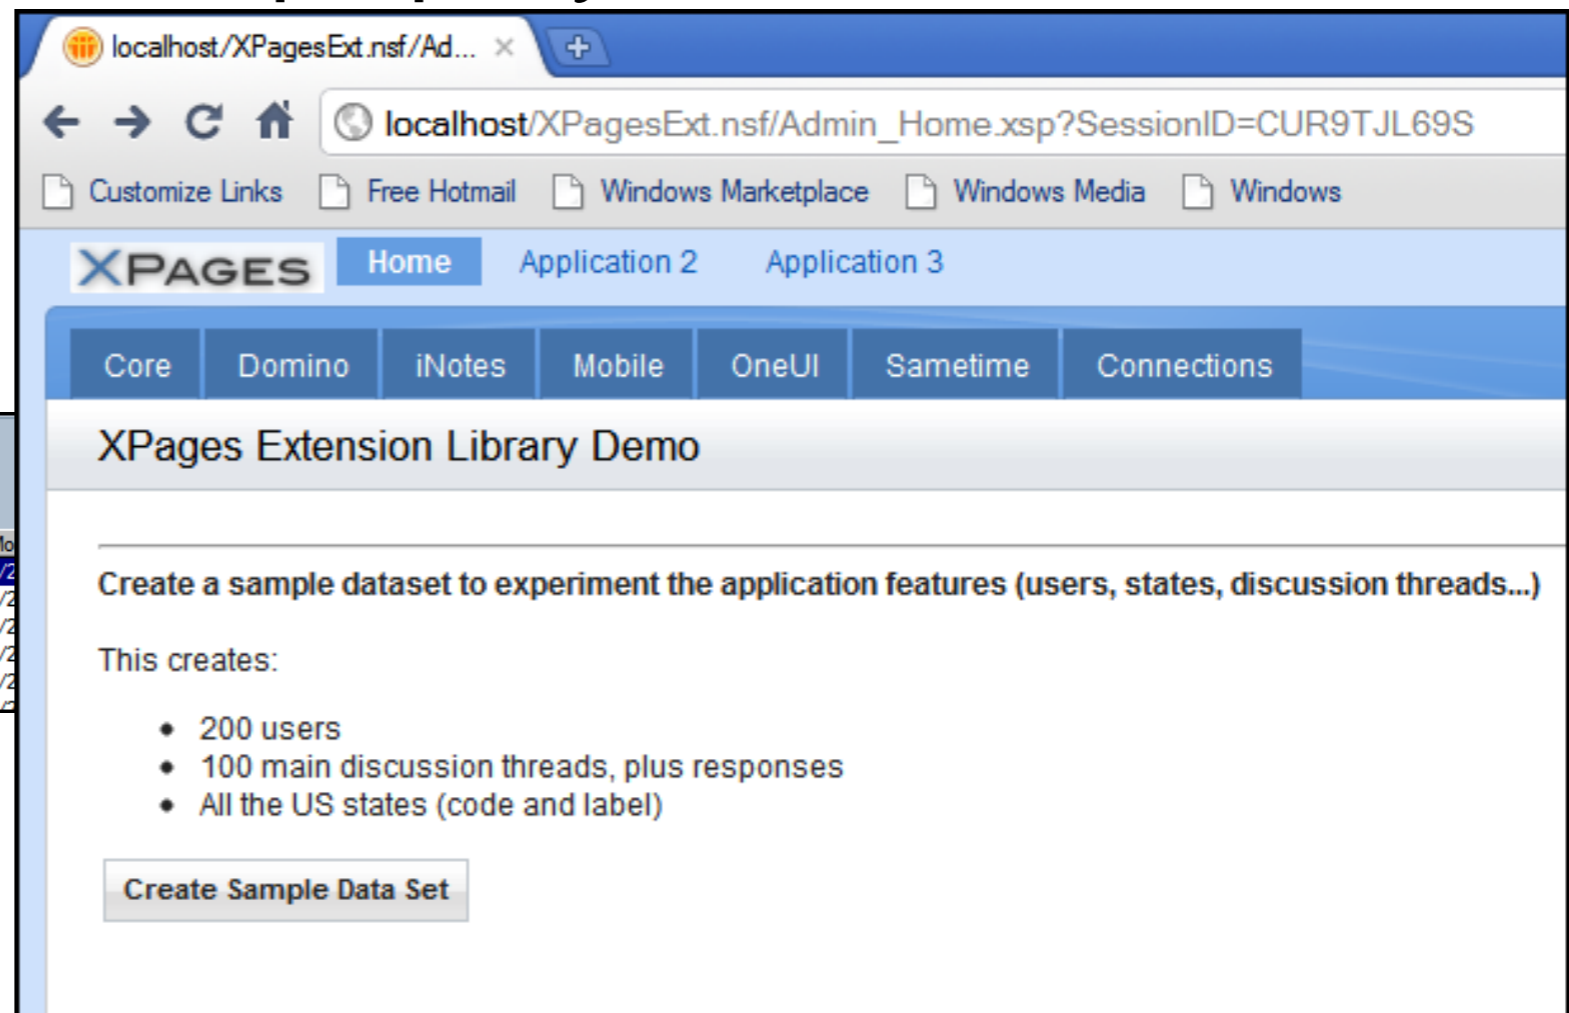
localhost/XPagesExt.nsf/Ad... ×

localhost/XPagesExt.nsf/Admin_Home.xsp?SessionID=CUR9TJL69S

Customize Links Free Hotmail Windows Marketplace Windows Media Windows

XPAGES Home Application 2 Application 3

Core Domino iNotes Mobile OneUI Sametime Connections

XPages Extension Library Demo

Create a sample dataset to experiment the application features (users, states, discussion threads...)

This creates:

- 200 users
- 100 main discussion threads, plus responses
- All the US states (code and label)

Create Sample Data Set